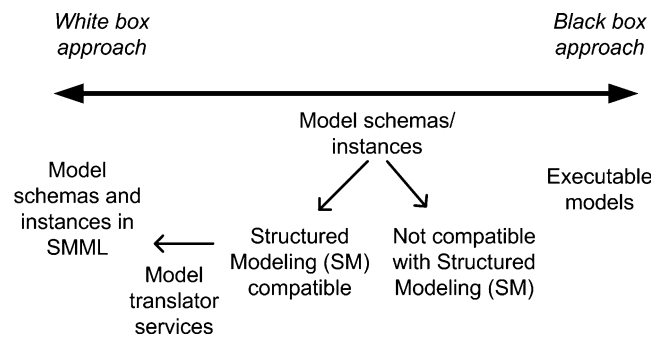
White box approach

Black box approach

Model schemas/ instances

Model schemas and instances in SMML

Executable models

Structured Modeling (SM) compatible

Not compatible with Structured Modeling (SM)

Model translator services